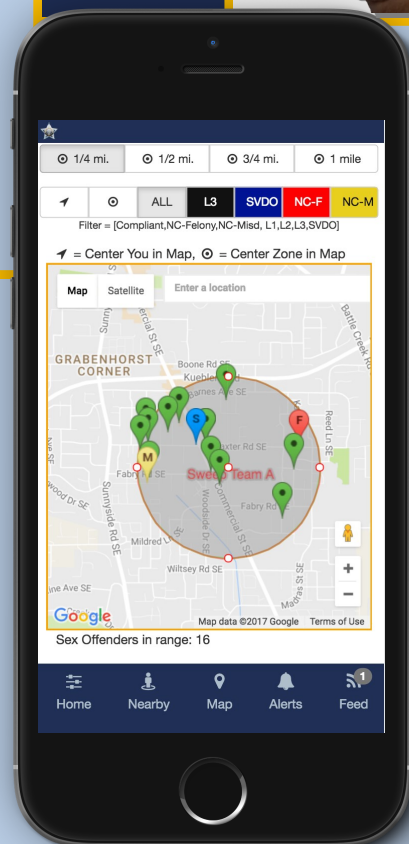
1/4 mi. 1/2 mi. 3/4 mi. 1 mile

ALL L3 SVDO NC-F NC-M

Filter = [Compliant,NC-Felony,NC-Misd, L1,L2,L3,SVDO]

= Center You in Map, = Center Zone in Map

Map Satellite Enter a location

GRABENHORST CORNER

Boone Rd SE

Kuebler

James Ave SE

Baxter Rd SE

Fabry Rd SE

Fabry Rd

Mildred

Wiltsey Rd SE

Sunnyside Rd SE

Commercial St SE

Woodside Dr SE

Battle Creek Rd

Reed Ln SE

Madras St SE

Sweep Team A

S M F

Google Map data ©2017 Google Terms of Use

Sex Offenders in range: 16

Home Nearby Map Alerts Feed 1